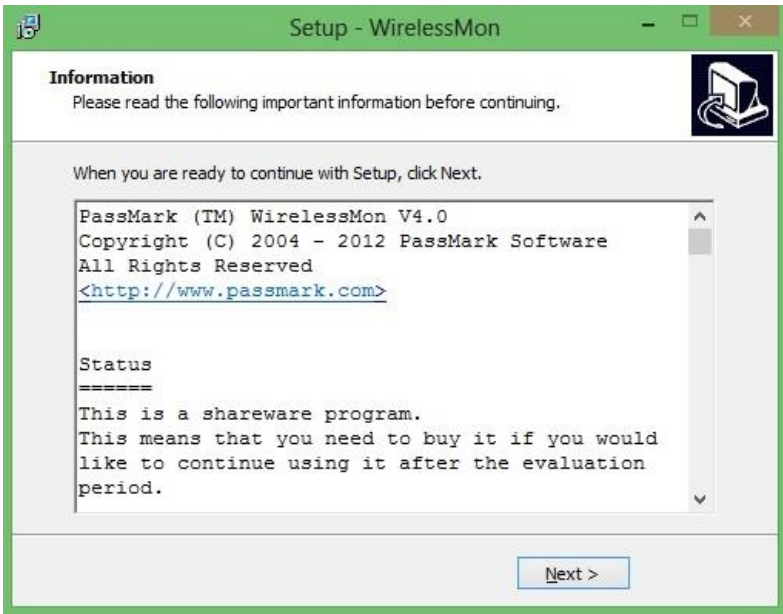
Setup - WirelessMon

Information
Please read the following important information before continuing.

When you are ready to continue with Setup, click Next.

PassMark (TM) WirelessMon V4.0
Copyright (C) 2004 - 2012 PassMark Software
All Rights Reserved
<http://www.passmark.com>

Status
======
This is a shareware program.
This means that you need to buy it if you would like to continue using it after the evaluation period.

Next >